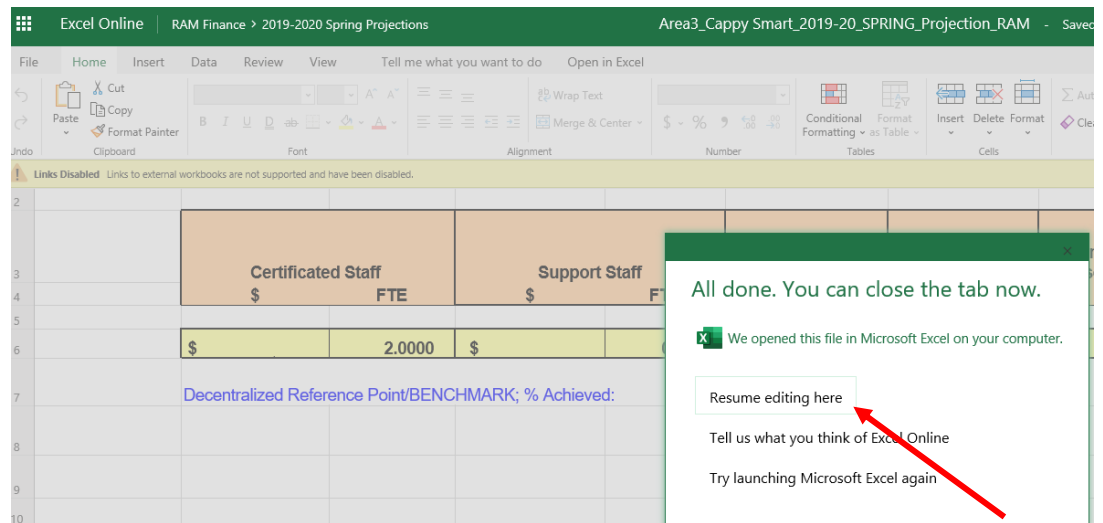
Excel Online | RAM Finance > 2019-2020 Spring Projections
Area3_Cappy Smart_2019-20_SPRING_Projection_RAM - Savec

File Home Insert Data Review View Tell me what you want to do Open in Excel

Undo
Paste
Cut
Copy
Format Painter
Clipboard
Font
Wrap Text
Merge & Center
Alignment
Number
Conditional Formatting
Format as Table
Tables
Insert Delete Format
Cells
Au
Cle

Links Disabled Links to external workbooks are not supported and have been disabled.

2
3
4
5
6
7
8
9
10

Certificated Staff
$ FTE

Support Staff
$ FT

$ 2.0000 $

Decentralized Reference Point/BENCHMARK; % Achieved:

×
All done. You can close the tab now.

We opened this file in Microsoft Excel on your computer.

Resume editing here

Tell us what you think of Excel Online

Try launching Microsoft Excel again